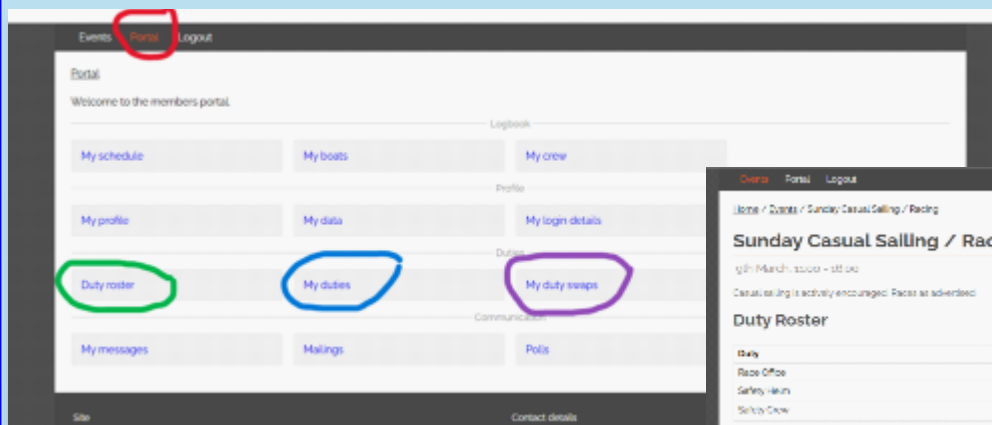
Events Portal Logout

Portal

Welcome to the members portal.

Logbook

My schedule
My boats
My crew

Profile

My profile
My data
My login details

Duties

Duty roster
My duties
My duty swaps

Communication

My messages
Mailings
Polls

Site
Contact details

Events Portal Logout

Home / Events / Sunday Casual Sailing / Racing

Sunday Casual Sailing / Rac

19th March, 11:00 - 18:00

Casual sailing is actively encouraged. Races as advertised.

Duty Roster

| Duty |
|---|
| Race Officer |
| Safety Helm |
| Safety Crew |